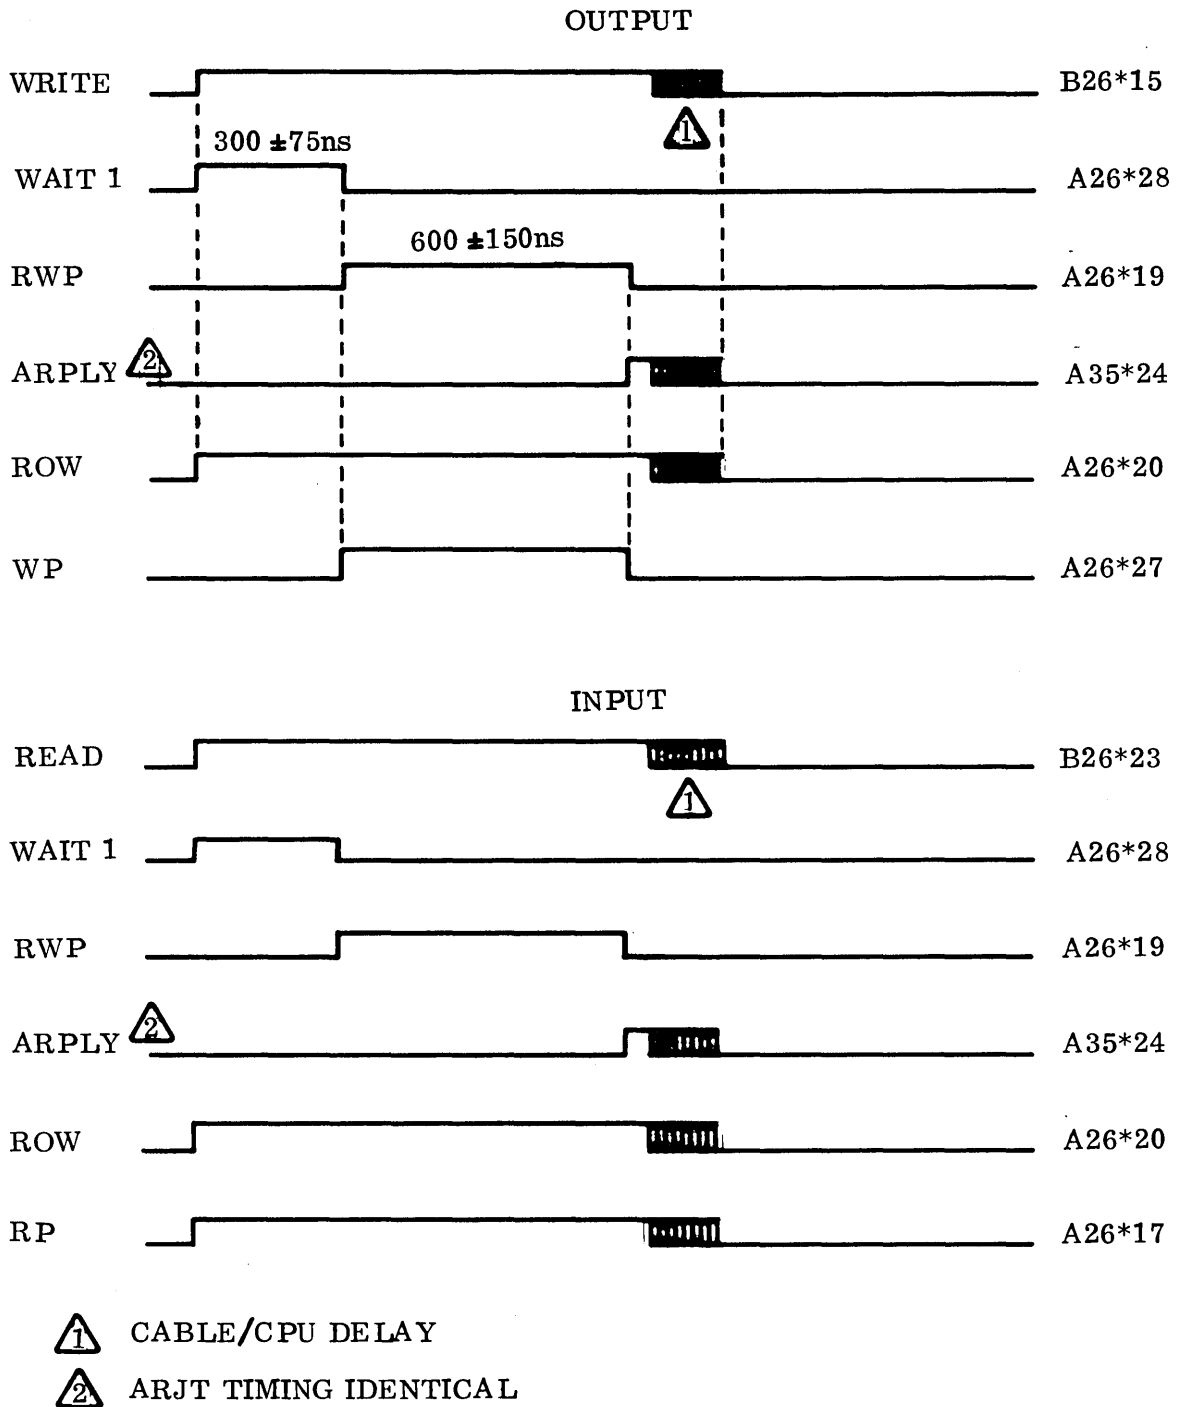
OUTPUT

WRITE B26*15

1

300 ±75ns

WAIT 1 A26*28

600 ±150ns

RWP A26*19

ARPLY 2 A35*24

ROW A26*20

WP A26*27

INPUT

READ B26*23

1

WAIT 1 A26*28

RWP A26*19

ARPLY 2 A35*24

ROW A26*20

RP A26*17

1 CABLE/CPU DELAY

2 ARJT TIMING IDENTICAL